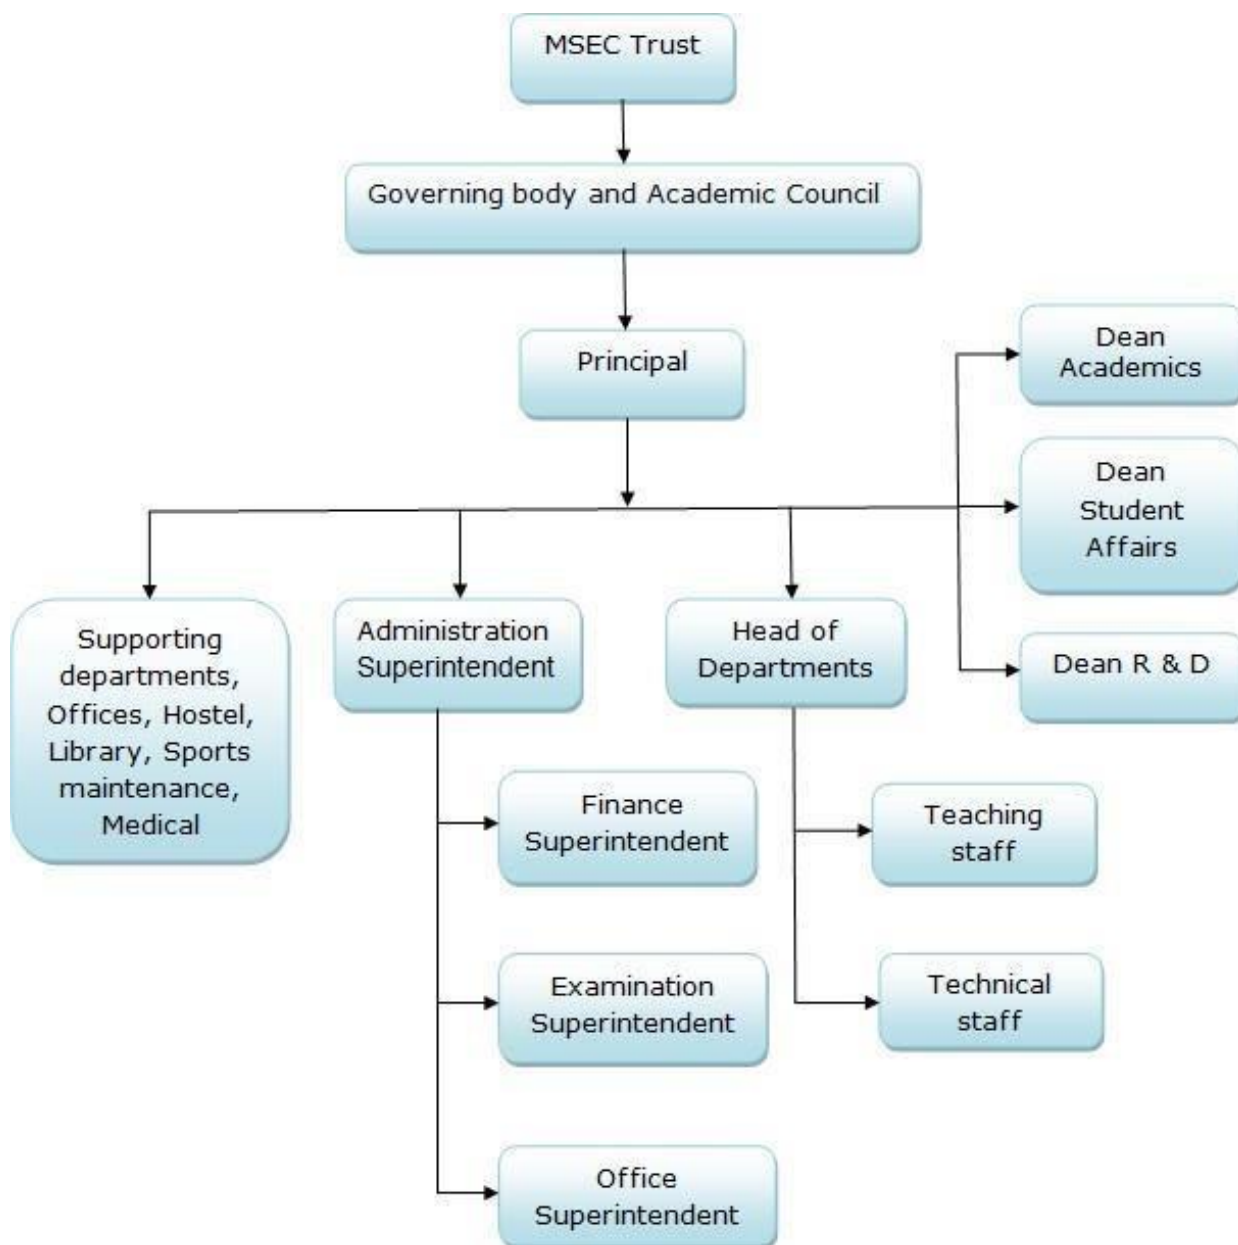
MSEC Trust

Governing body and Academic Council

Principal

Dean Academics

Dean Student Affairs

Dean R & D

Supporting departments, Offices, Hostel, Library, Sports maintenance, Medical

Administration Superintendent

Head of Departments

Finance Superintendent

Examination Superintendent

Office Superintendent

Teaching staff

Technical staff